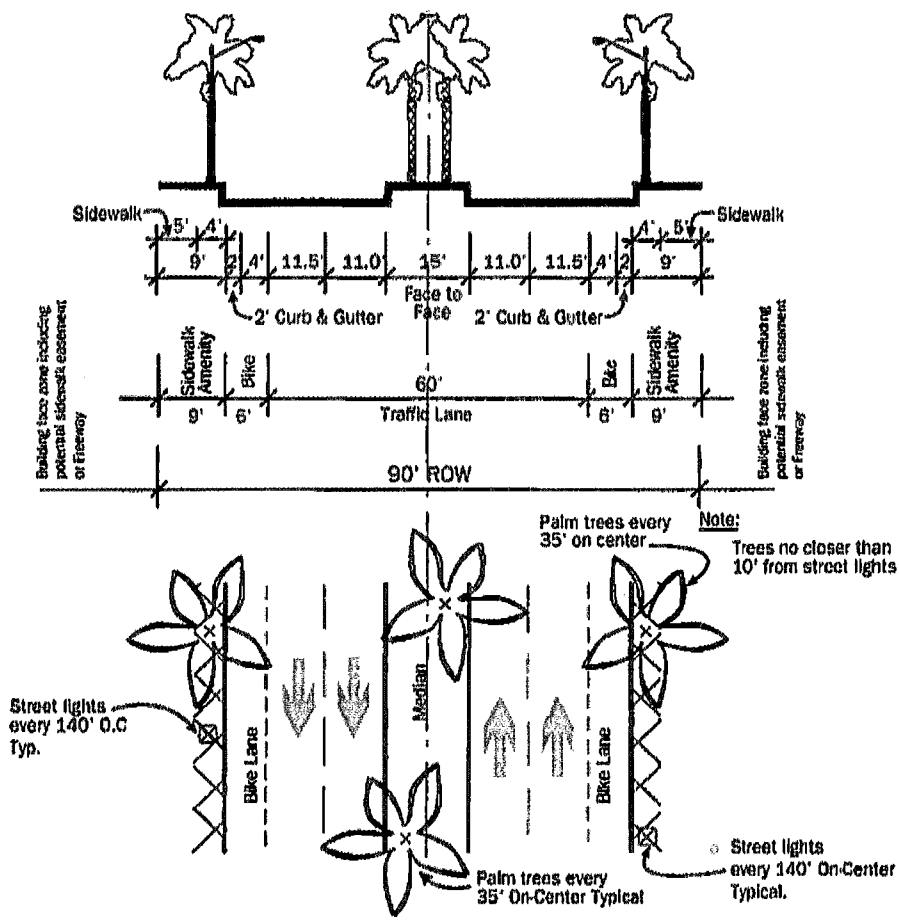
Sidewalk
5'
4'
9'
2
4'
11.5'
11.0'
15'
Face to Face
11.0'
11.5'
4'
2
9'
4'
5'
Sidewalk

2' Curb & Gutter
2' Curb & Gutter

Building face zone including potential sidewalk easement or Freeway

Sidewalk Amenity
Bike
60'
Bike
Sidewalk Amenity
9'
6'
Traffic Lane
6'
9'

Building face zone including potential sidewalk easement or Freeway

90' ROW

Palm trees every 35' on center

Note:
Trees no closer than 10' from street lights

Street lights every 140' O.C Typ.

Bike Lane
Median
Bike Lane

Street lights every 140' On-Center Typical.

Palm trees every 35' On-Center Typical